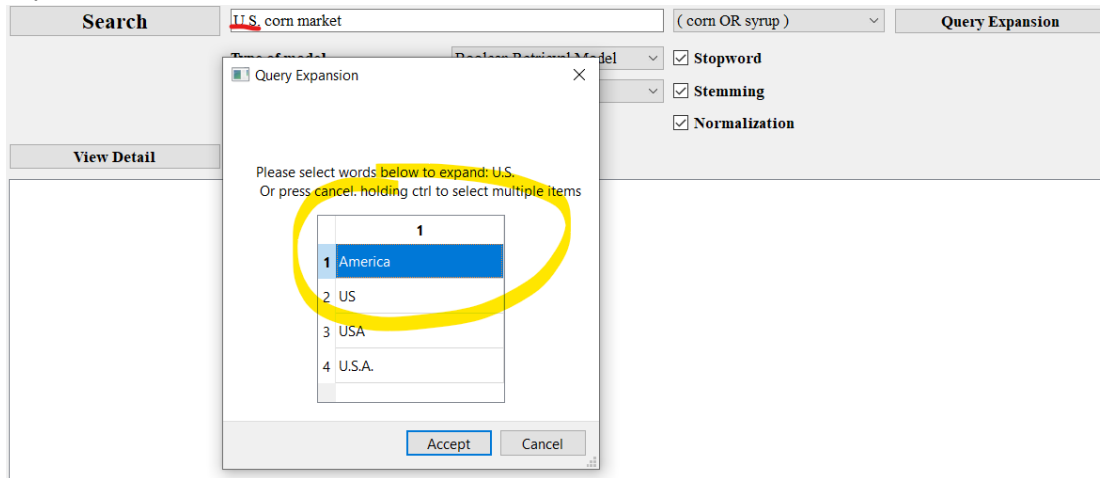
Search

U.S. corn market

( corn OR syrup )

Query Expansion

Type of model

Boolean Retrieval Model

Stopword

Stemming

Normalization

View Detail

Query Expansion

Please select words below to expand: U.S.
Or press cancel. holding ctrl to select multiple items

|   | 1 |
|---|---|
| 1 | America |
| 2 | US |
| 3 | USA |
| 4 | U.S.A. |

Accept

Cancel